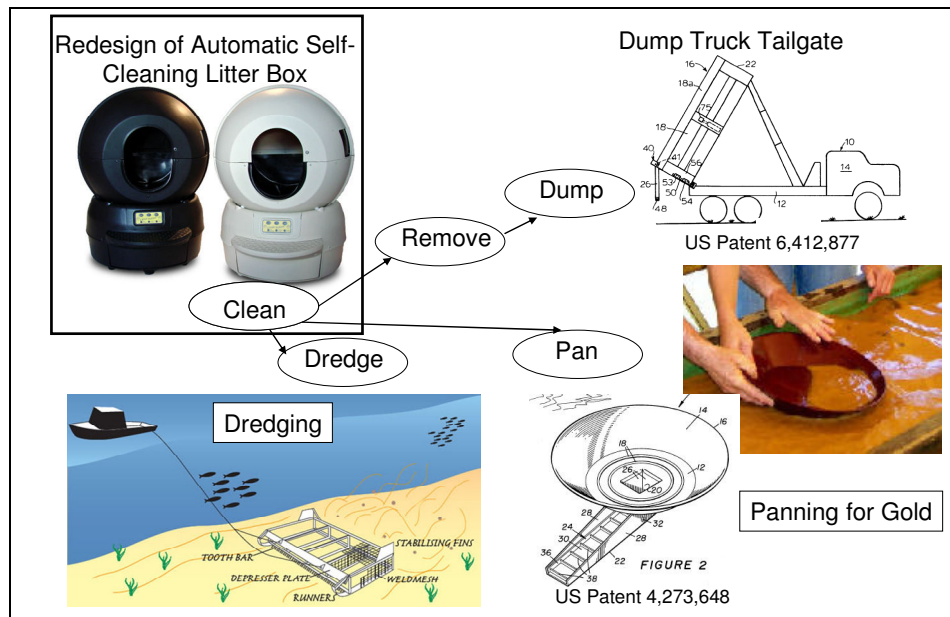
Redesign of Automatic Self-Cleaning Litter Box

Dump Truck Tailgate

16
22
18a
75
18
10
14
40
41
56
53
50
26
54
48
12

US Patent 6,412,877

Dump

Remove

Clean

Dredge

Pan

Dredging

TOOTH BAR
DEPRESSER PLATE
RUNNERS
WELDMESH
STABILISING FINS

14
16
18
26
20
12
28
32
24
30
36
22
28
38
FIGURE 2

US Patent 4,273,648

Panning for Gold